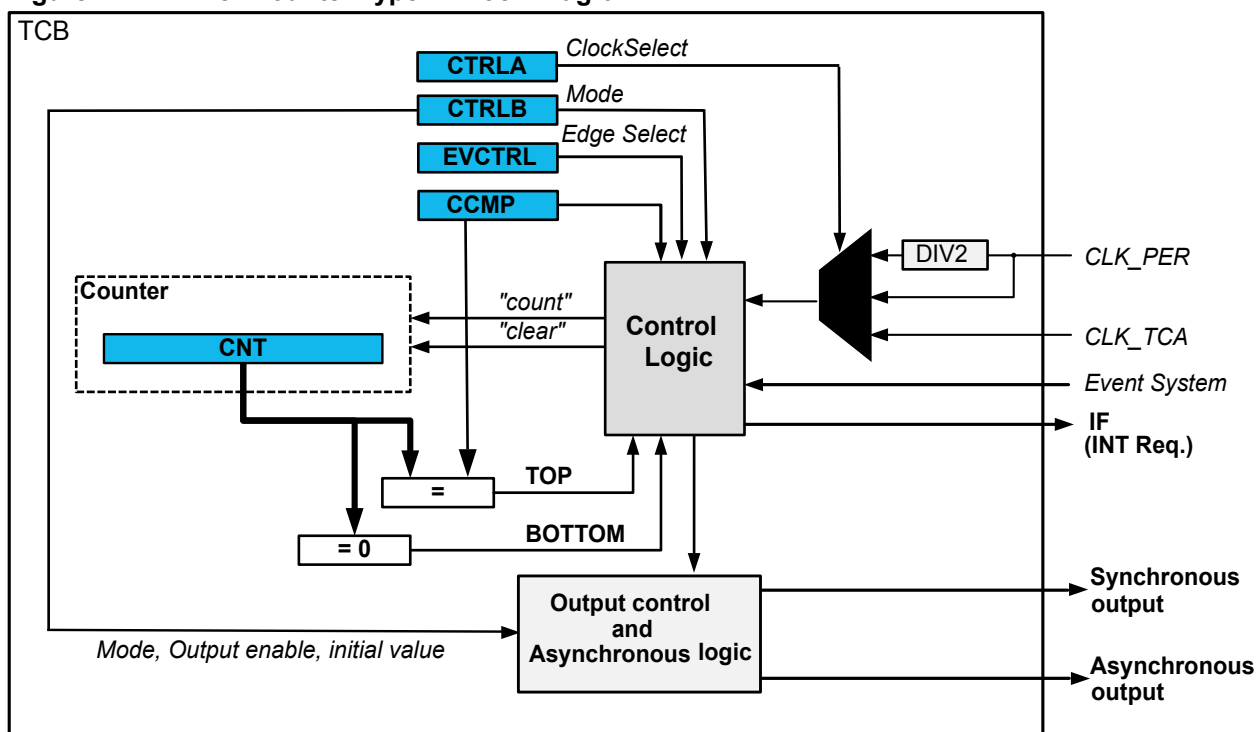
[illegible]

TCB

CTRLA

ClockSelect

CTRLB

Mode

EVCTRL

Edge Select

CCMP

DIV2

CLK_PER

Counter

"count"

"clear"

CNT

Control Logic

CLK_TCA

Event System

IF (INT Req.)

=

TOP

= 0

BOTTOM

Output control and Asynchronous logic

Synchronous output

Mode, Output enable, initial value

Asynchronous output